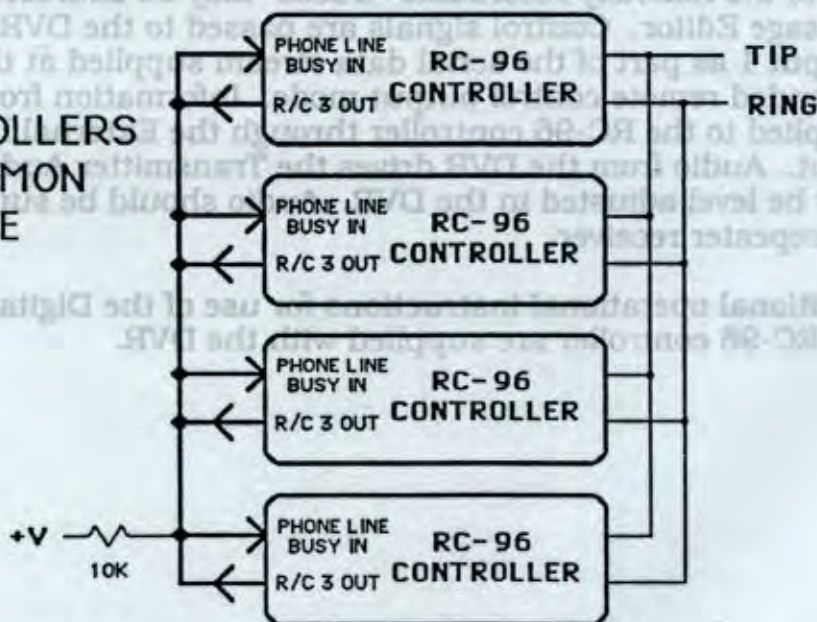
OLLERS
MON
E

PHONE LINE BUSY IN
R/C 3 OUT
RC-96 CONTROLLER

TIP
RING

PHONE LINE BUSY IN
R/C 3 OUT
RC-96 CONTROLLER

PHONE LINE BUSY IN
R/C 3 OUT
RC-96 CONTROLLER

+V
10K

PHONE LINE BUSY IN
R/C 3 OUT
RC-96 CONTROLLER